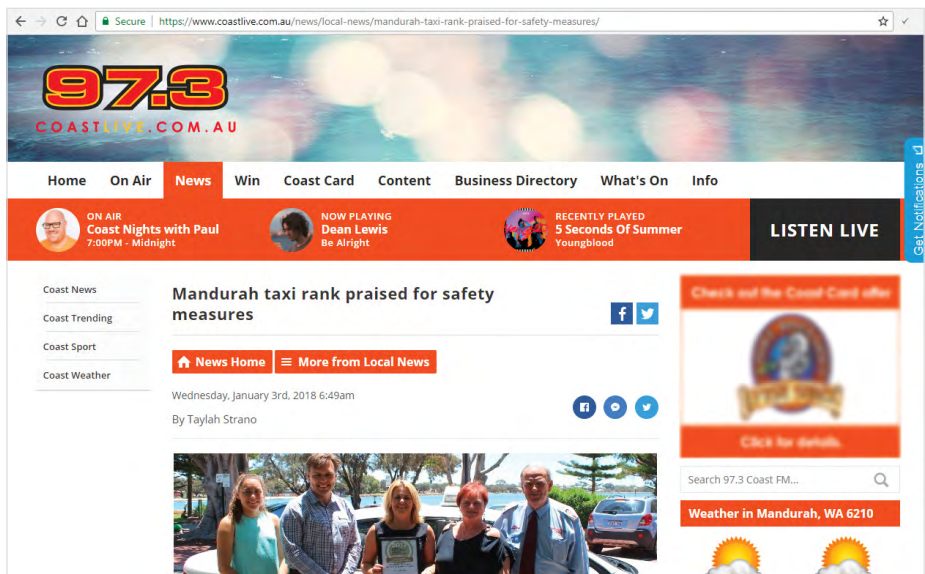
Secure | https://www.coastlive.com.au/news/local-news/mandurah-taxi-rank-praised-for-safety-measures/

97.3
COASTLIVE.COM.AU

Home On Air News Win Coast Card Content Business Directory What's On Info

ON AIR
Coast Nights with Paul
7:00PM - Midnight

NOW PLAYING
Dean Lewis
Be Alright

RECENTLY PLAYED
5 Seconds Of Summer
Youngblood

LISTEN LIVE

Get Notifications

Coast News
Coast Trending
Coast Sport
Coast Weather

Mandurah taxi rank praised for safety measures

News Home
More from Local News

Wednesday, January 3rd, 2018 6:49am

By Taylah Strano

Check out the Coast Card offer

Click for details.

Search 97.3 Coast FM...

Weather in Mandurah, WA 6210